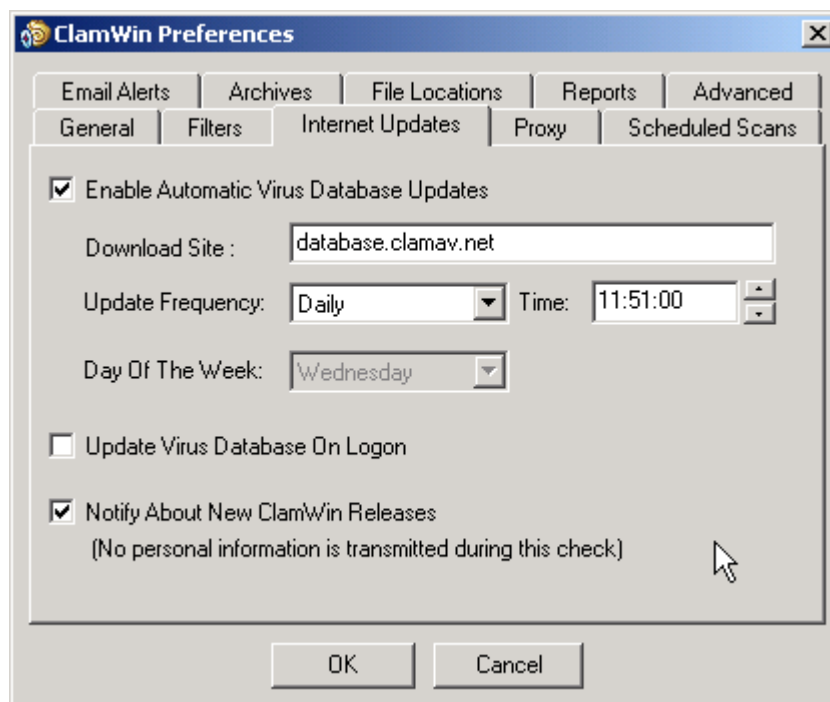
ClamWin Preferences

Email Alerts | Archives | File Locations | Reports | Advanced

General | Filters | Internet Updates | Proxy | Scheduled Scans

Enable Automatic Virus Database Updates

Download Site : database.clamav.net

Update Frequency: Daily Time: 11:51:00

Day Of The Week: Wednesday

Update Virus Database On Logon

Notify About New ClamWin Releases
(No personal information is transmitted during this check)

OK Cancel